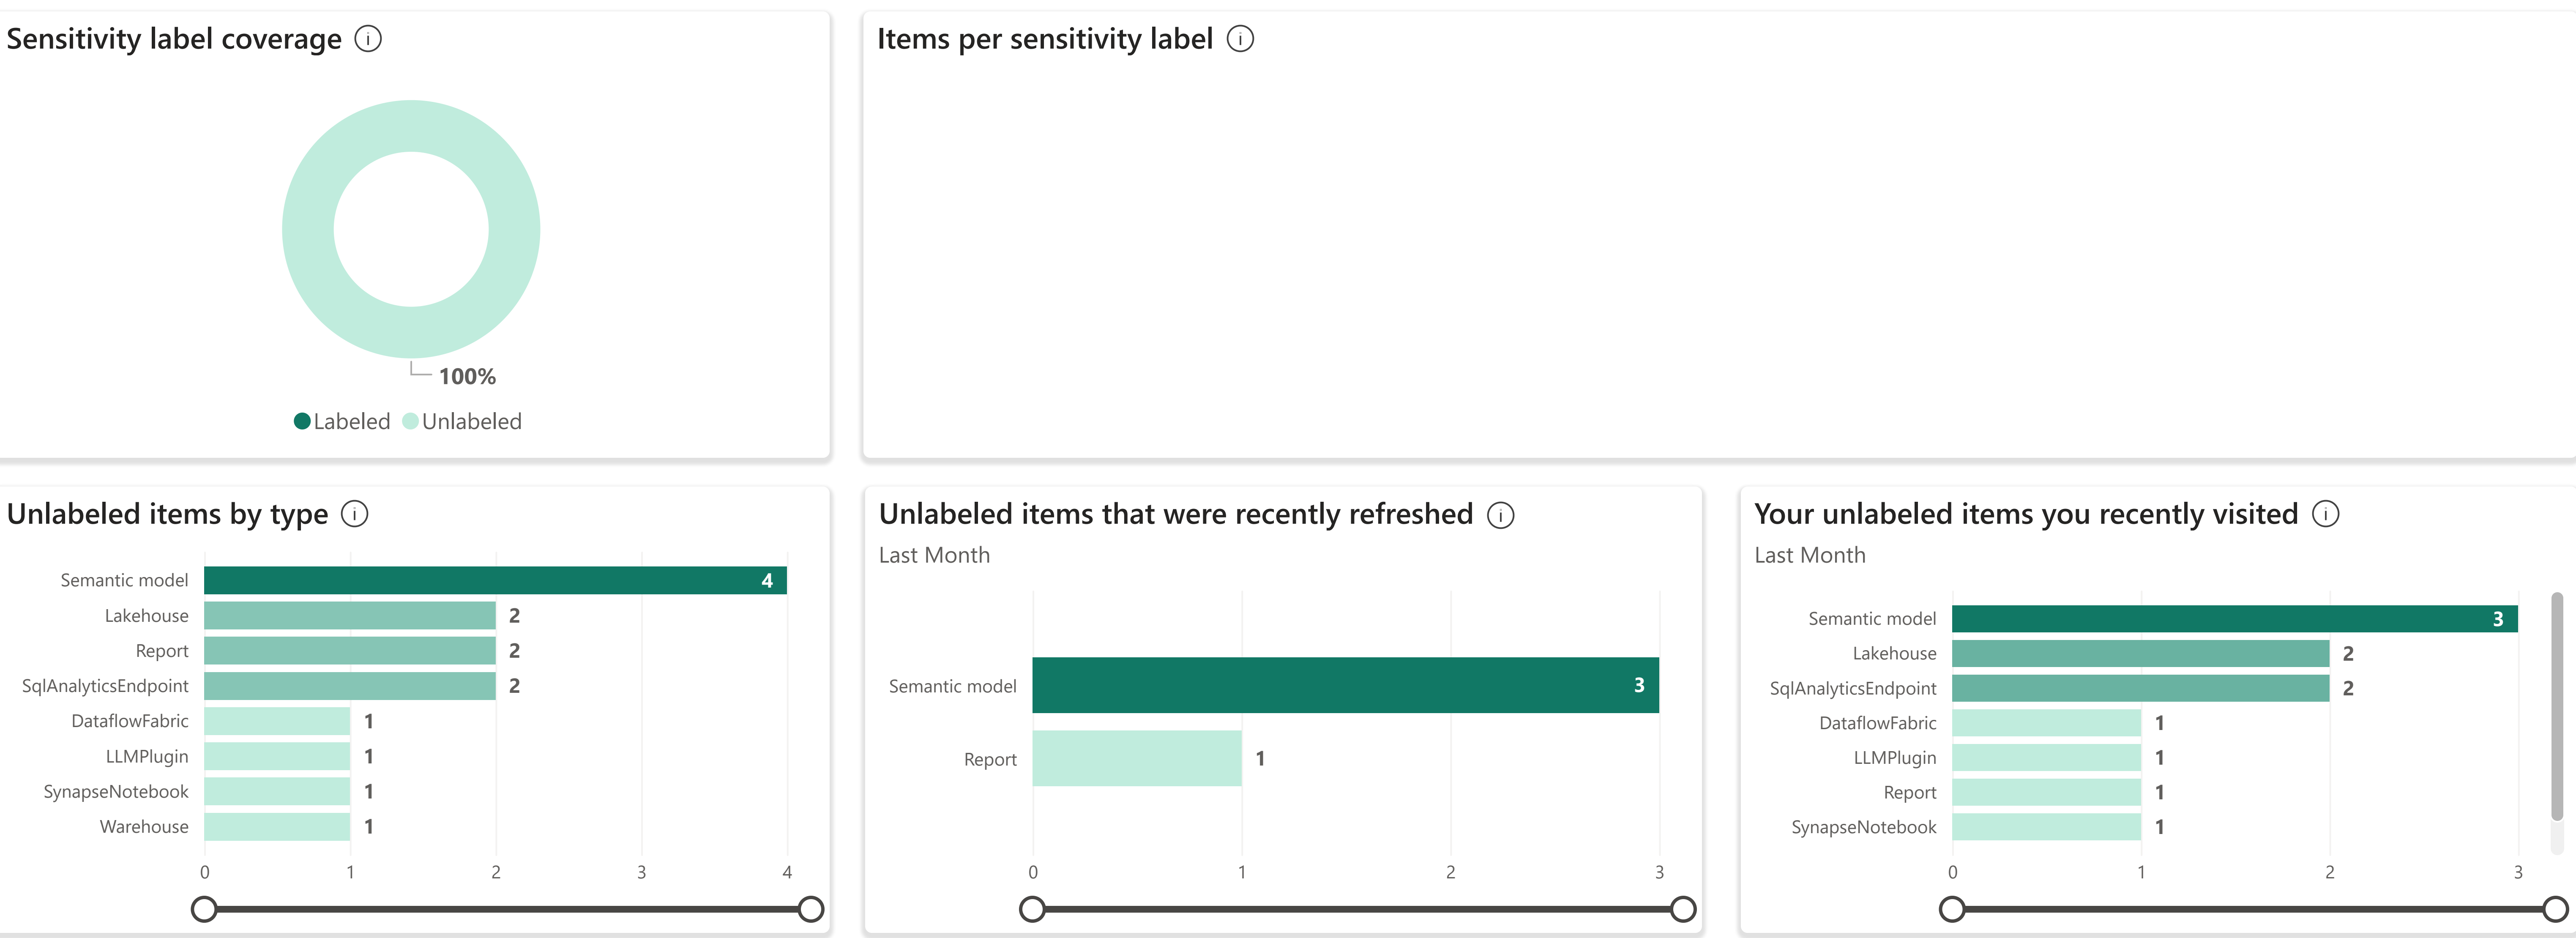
Sensitivity label coverage ⓘ

100%

Labeled Unlabeled

Items per sensitivity label ⓘ

Unlabeled items by type ⓘ

Semantic model 4
Lakehouse 2
Report 2
SqlAnalyticsEndpoint 2
DataflowFabric 1
LLMPlugin 1
SynapseNotebook 1
Warehouse 1

0 1 2 3 4

Unlabeled items that were recently refreshed ⓘ

Last Month

Semantic model 3
Report 1

0 1 2 3

Your unlabeled items you recently visited ⓘ

Last Month

Semantic model 3
Lakehouse 2
SqlAnalyticsEndpoint 2
DataflowFabric 1
LLMPlugin 1
Report 1
SynapseNotebook 1

0 1 2 3